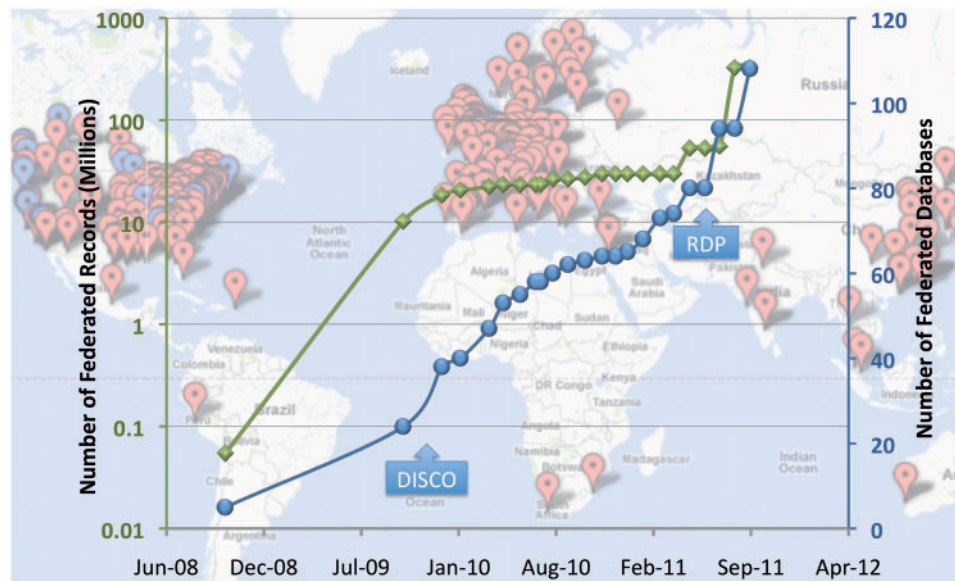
1000
100
10
1
0.1
0.01

Number of Federated Records (Millions)

120
100
80
60
40
20
0

Number of Federated Databases

Jun-08
Dec-08
Jul-09
Jan-10
Aug-10
Feb-11
Sep-11
Apr-12

DISCO
RDP

Iceland
Russia
North Atlantic Ocean
Algeria
Mauritania
Mali
Niger
Chad
Sudan
Nigeria
Ethiopia
DR Congo
Kenya
Tanzania
Angola
Namibia
Botswana
Madagascar
Africa
Saudi Arabia
Kazakhstan
India
Indian Ocean
Venezuela
Colombia
Peru
Brazil
Bolivia
Chile
Ocean